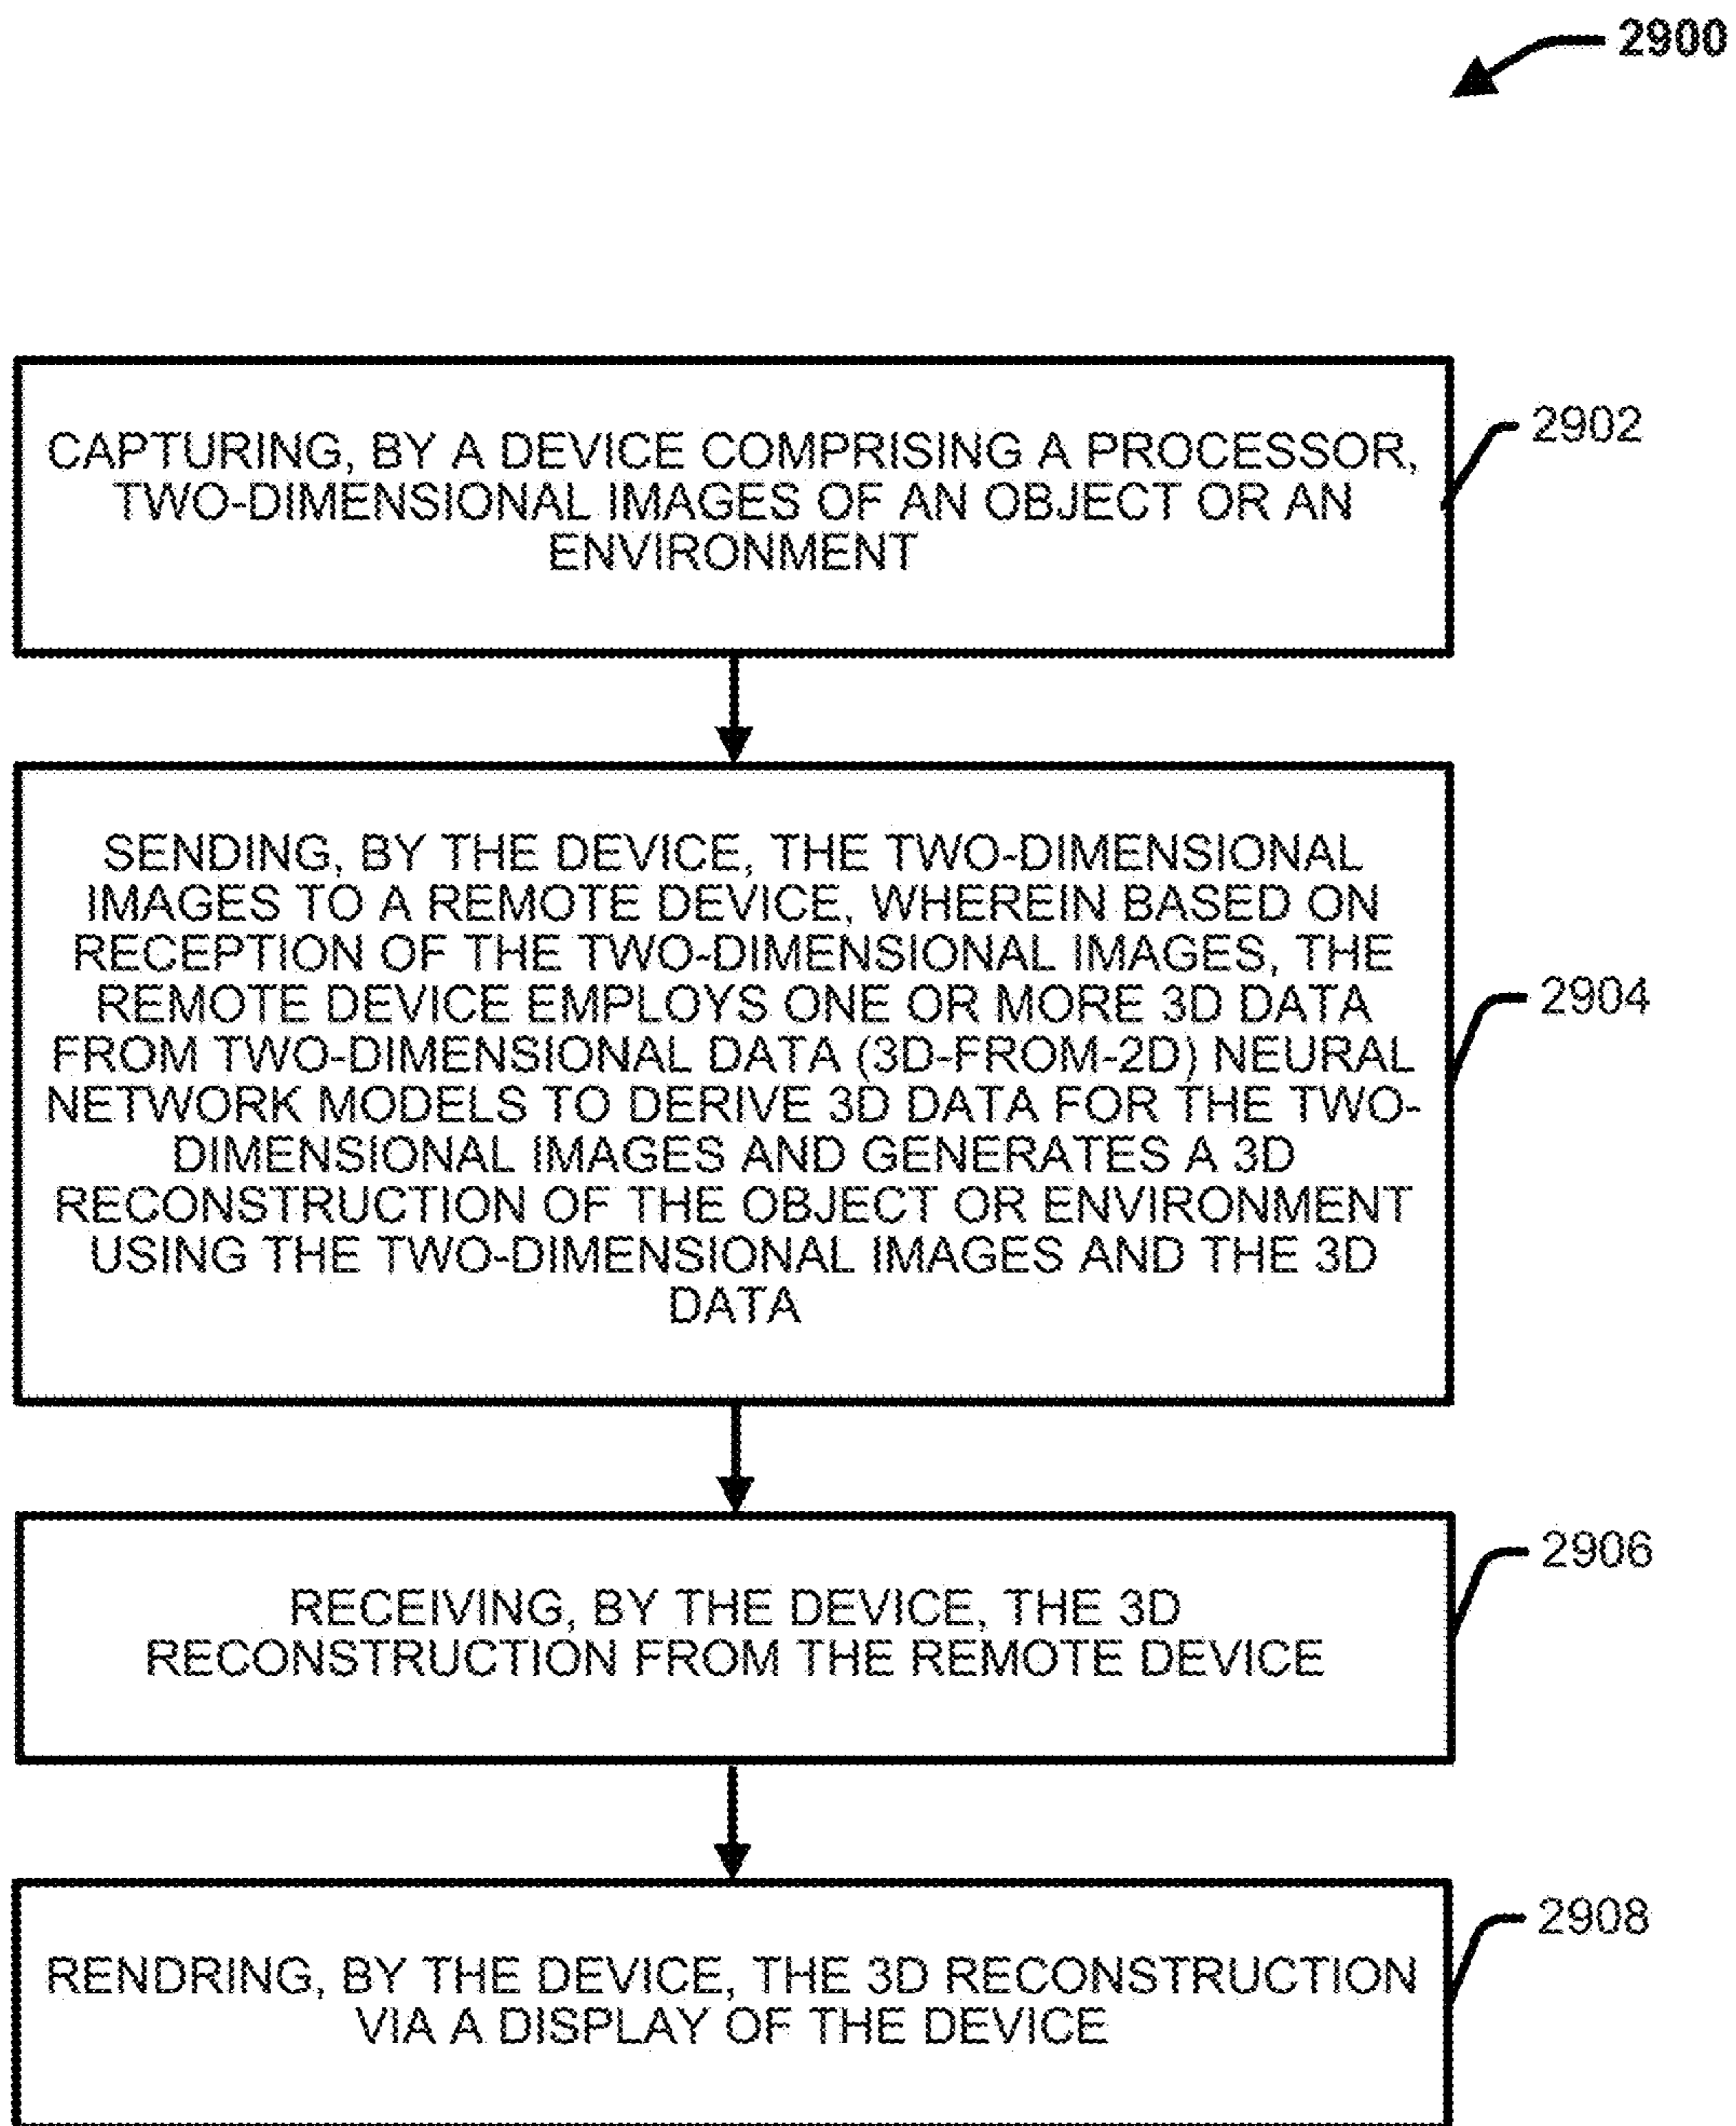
2900

CAPTURING, BY A DEVICE COMPRISING A PROCESSOR, TWO-DIMENSIONAL IMAGES OF AN OBJECT OR AN ENVIRONMENT

2902

SENDING, BY THE DEVICE, THE TWO-DIMENSIONAL IMAGES TO A REMOTE DEVICE, WHEREIN BASED ON RECEPTION OF THE TWO-DIMENSIONAL IMAGES, THE REMOTE DEVICE EMPLOYS ONE OR MORE 3D DATA FROM TWO-DIMENSIONAL DATA (3D-FROM-2D) NEURAL NETWORK MODELS TO DERIVE 3D DATA FOR THE TWO-DIMENSIONAL IMAGES AND GENERATES A 3D RECONSTRUCTION OF THE OBJECT OR ENVIRONMENT USING THE TWO-DIMENSIONAL IMAGES AND THE 3D DATA

2904

RECEIVING, BY THE DEVICE, THE 3D RECONSTRUCTION FROM THE REMOTE DEVICE

2906

RENDRING, BY THE DEVICE, THE 3D RECONSTRUCTION VIA A DISPLAY OF THE DEVICE

2908